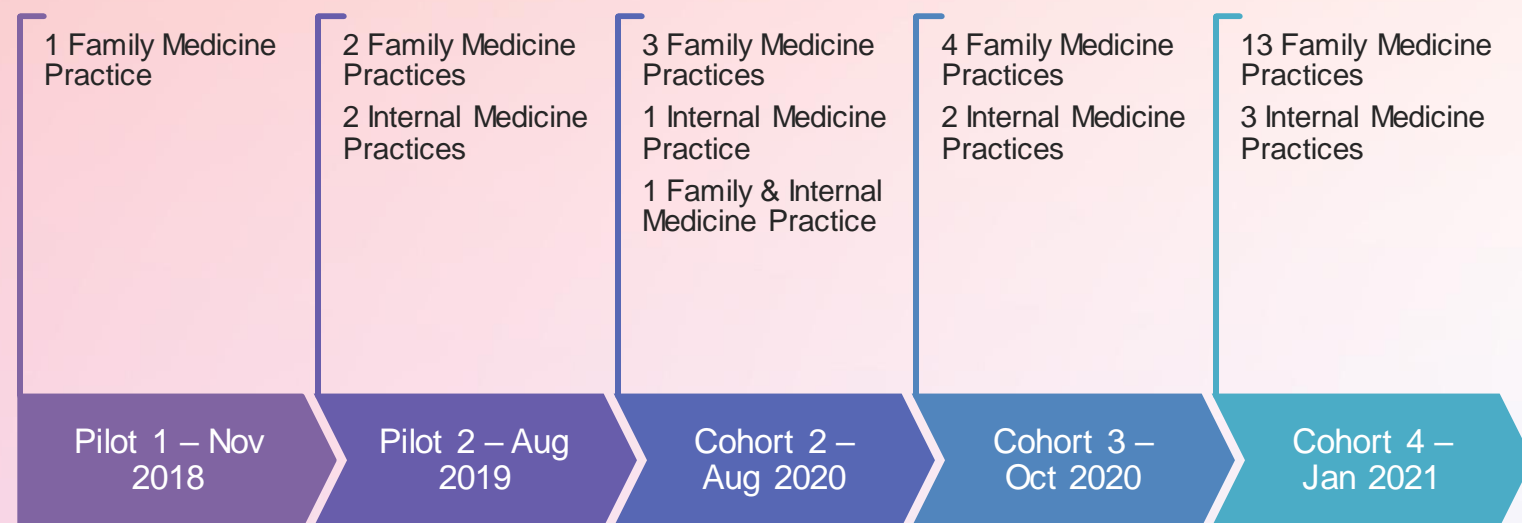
1 Family Medicine Practice

2 Family Medicine Practices

2 Internal Medicine Practices

3 Family Medicine Practices

1 Internal Medicine Practice

1 Family & Internal Medicine Practice

4 Family Medicine Practices

2 Internal Medicine Practices

13 Family Medicine Practices

3 Internal Medicine Practices

Pilot 1 – Nov 2018

Pilot 2 – Aug 2019

Cohort 2 – Aug 2020

Cohort 3 – Oct 2020

Cohort 4 – Jan 2021